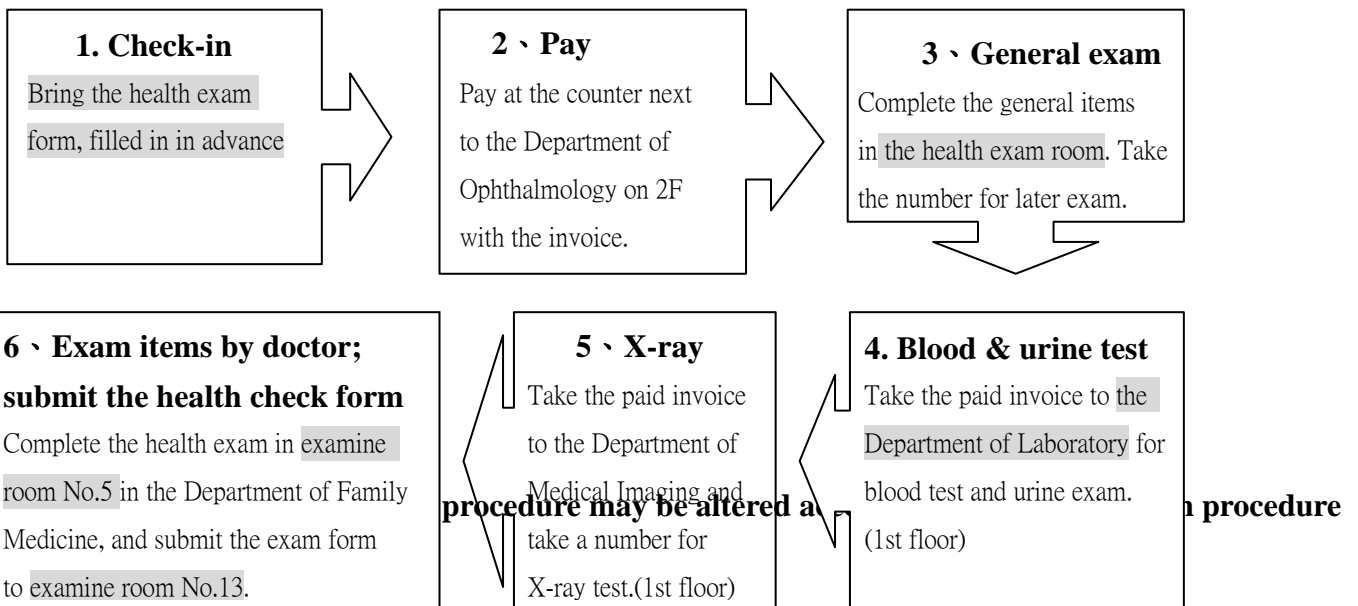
1. Check-in
Bring the health exam form, filled in in advance

2、Pay
Pay at the counter next to the Department of Ophthalmology on 2F with the invoice.

3、General exam
Complete the general items in the health exam room. Take the number for later exam.

4. Blood & urine test
Take the paid invoice to the Department of Laboratory for blood test and urine exam. (1st floor)

5、X-ray
Take the paid invoice to the Department of Medical Imaging and take a number for X-ray test.(1st floor)

6、Exam items by doctor; submit the health check form
Complete the health exam in examine room No.5 in the Department of Family Medicine, and submit the exam form to examine room No.13.

procedure may be altered a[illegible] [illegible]n procedure